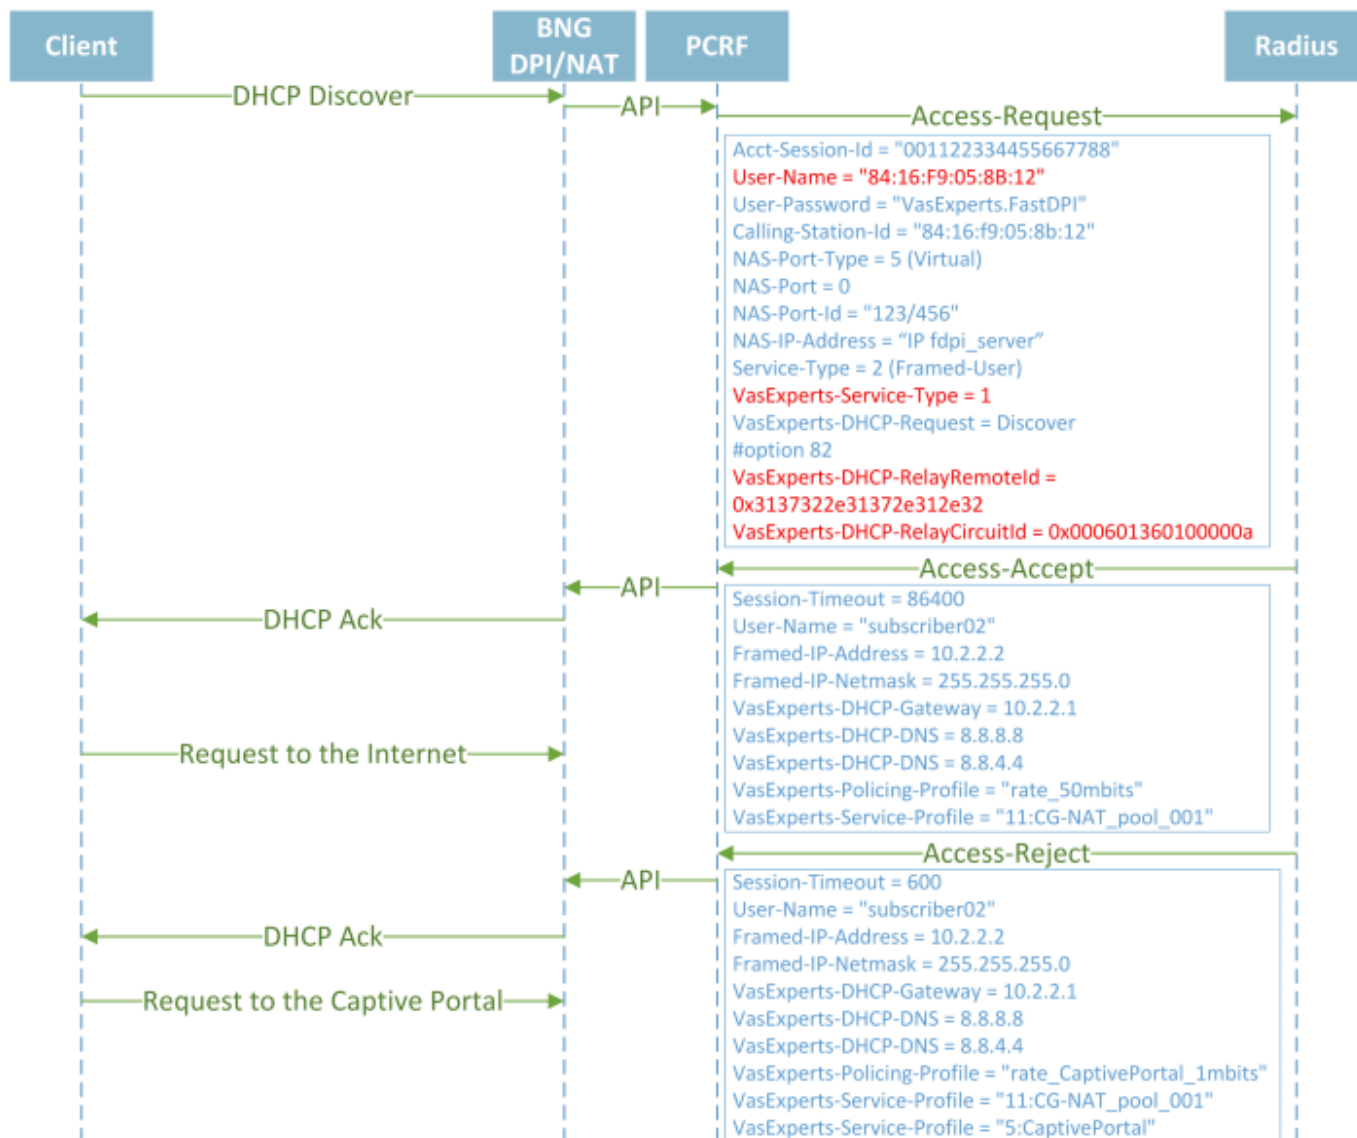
Client

BNG DPI/NAT

PCRF

Radius

DHCP Discover

API

Access-Request

Acct-Session-Id = "00112233445566778​8"
User-Name = "84:16:F9:05:8B:12"
User-Password = "VasExperts.FastDPI"
Calling-Station-Id = "84:16:f9:05:8b:12"
NAS-Port-Type = 5 (Virtual)
NAS-Port = 0
NAS-Port-Id = "123/456"
NAS-IP-Address = "IP fdpi_server"
Service-Type = 2 (Framed-User)
VasExperts-Service-Type = 1
VasExperts-DHCP-Request = Discover
#option 82
VasExperts-DHCP-RelayRemoteId = 0x3137322e31372e312e32
VasExperts-DHCP-RelayCircuitId = 0x000601360100000a

Access-Accept

API

DHCP Ack

Session-Timeout = 86400
User-Name = "subscriber02"
Framed-IP-Address = 10.2.2.2
Framed-IP-Netmask = 255.255.255.0
VasExperts-DHCP-Gateway = 10.2.2.1
VasExperts-DHCP-DNS = 8.8.8.8
VasExperts-DHCP-DNS = 8.8.4.4
VasExperts-Policing-Profile = "rate_50mbits"
VasExperts-Service-Profile = "11:CG-NAT_pool_001"

Request to the Internet

Access-Reject

API

Session-Timeout = 600
User-Name = "subscriber02"
Framed-IP-Address = 10.2.2.2
Framed-IP-Netmask = 255.255.255.0
VasExperts-DHCP-Gateway = 10.2.2.1
VasExperts-DHCP-DNS = 8.8.8.8
VasExperts-DHCP-DNS = 8.8.4.4
VasExperts-Policing-Profile = "rate_CaptivePortal_1mbits"
VasExperts-Service-Profile = "11:CG-NAT_pool_001"
VasExperts-Service-Profile = "5:CaptivePortal"

DHCP Ack

Request to the Captive Portal